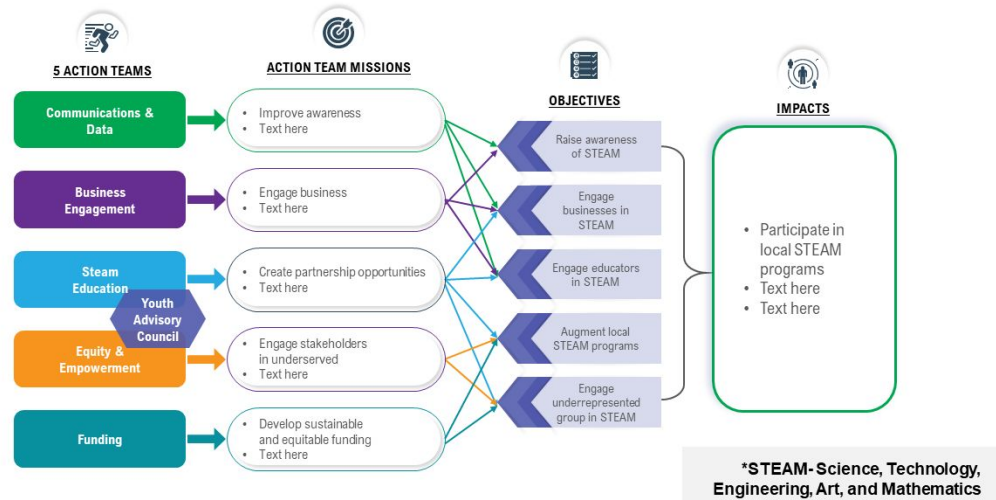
5 ACTION TEAMS

Communications & Data

Business Engagement

Steam Education

Youth Advisory Council

Equity & Empowerment

Funding

ACTION TEAM MISSIONS

- Improve awareness
- Text here

- Engage business
- Text here

- Create partnership opportunities
- Text here

- Engage stakeholders in underserved
- Text here

- Develop sustainable and equitable funding
- Text here

OBJECTIVES

Raise awareness of STEAM

Engage businesses in STEAM

Engage educators in STEAM

Augment local STEAM programs

Engage underrepresented group in STEAM

IMPACTS

- Participate in local STEAM programs
- Text here
- Text here

*STEAM- Science, Technology, Engineering, Art, and Mathematics